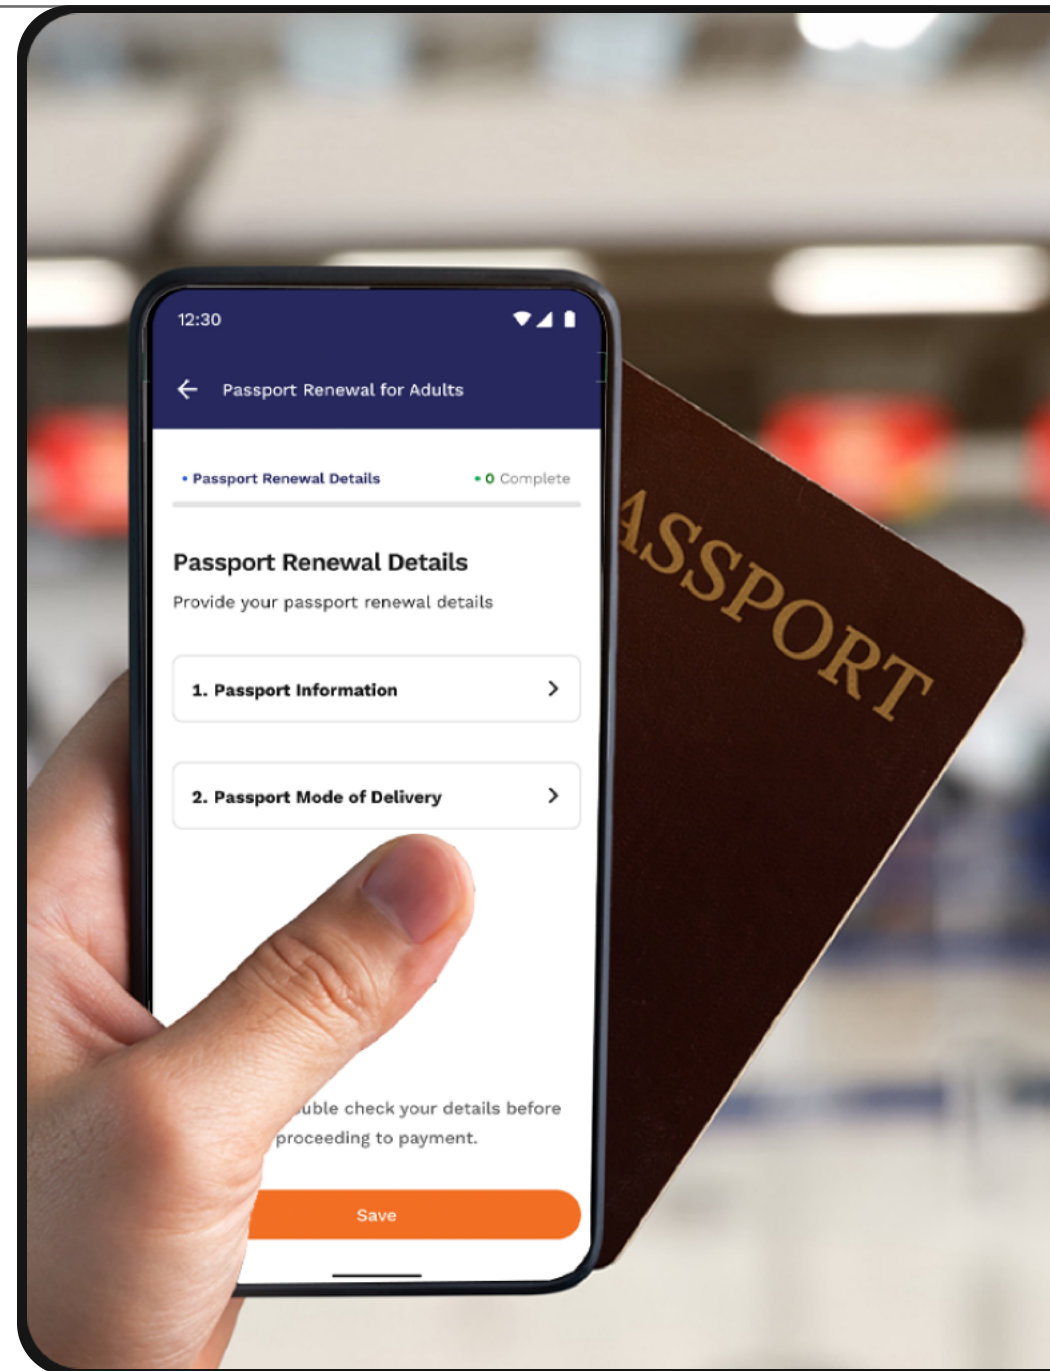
12:30

Passport Renewal for Adults

• Passport Renewal Details

• 0 Complete

Passport Renewal Details

Provide your passport renewal details

1. Passport Information

2. Passport Mode of Delivery

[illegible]uble check your details before proceeding to payment.

Save

ASSPORT